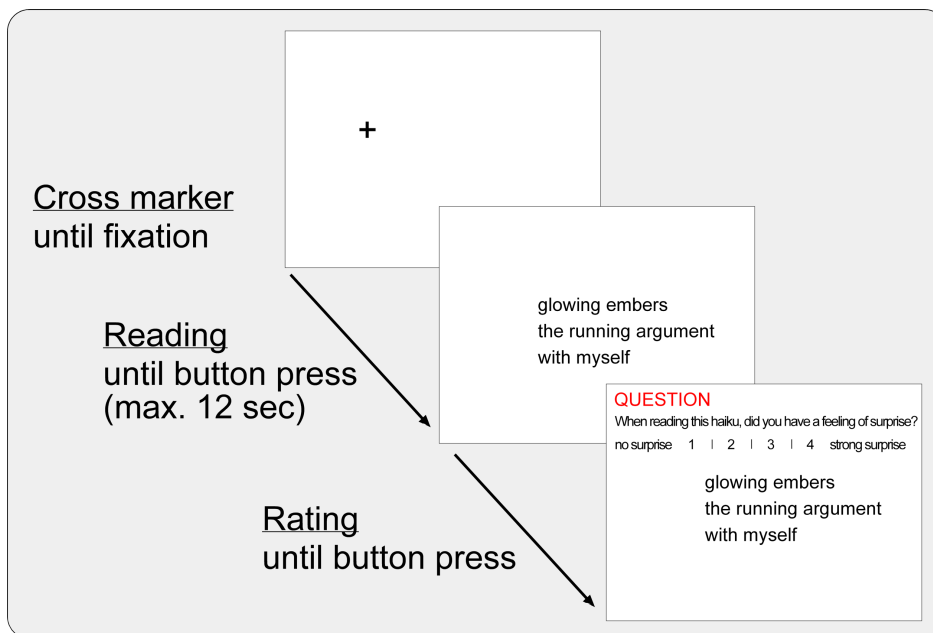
+

Cross marker
until fixation

glowing embers
the running argument
with myself

Reading
until button press
(max. 12 sec)

QUESTION
When reading this haiku, did you have a feeling of surprise?
no surprise 1 | 2 | 3 | 4 strong surprise

glowing embers
the running argument
with myself

Rating
until button press